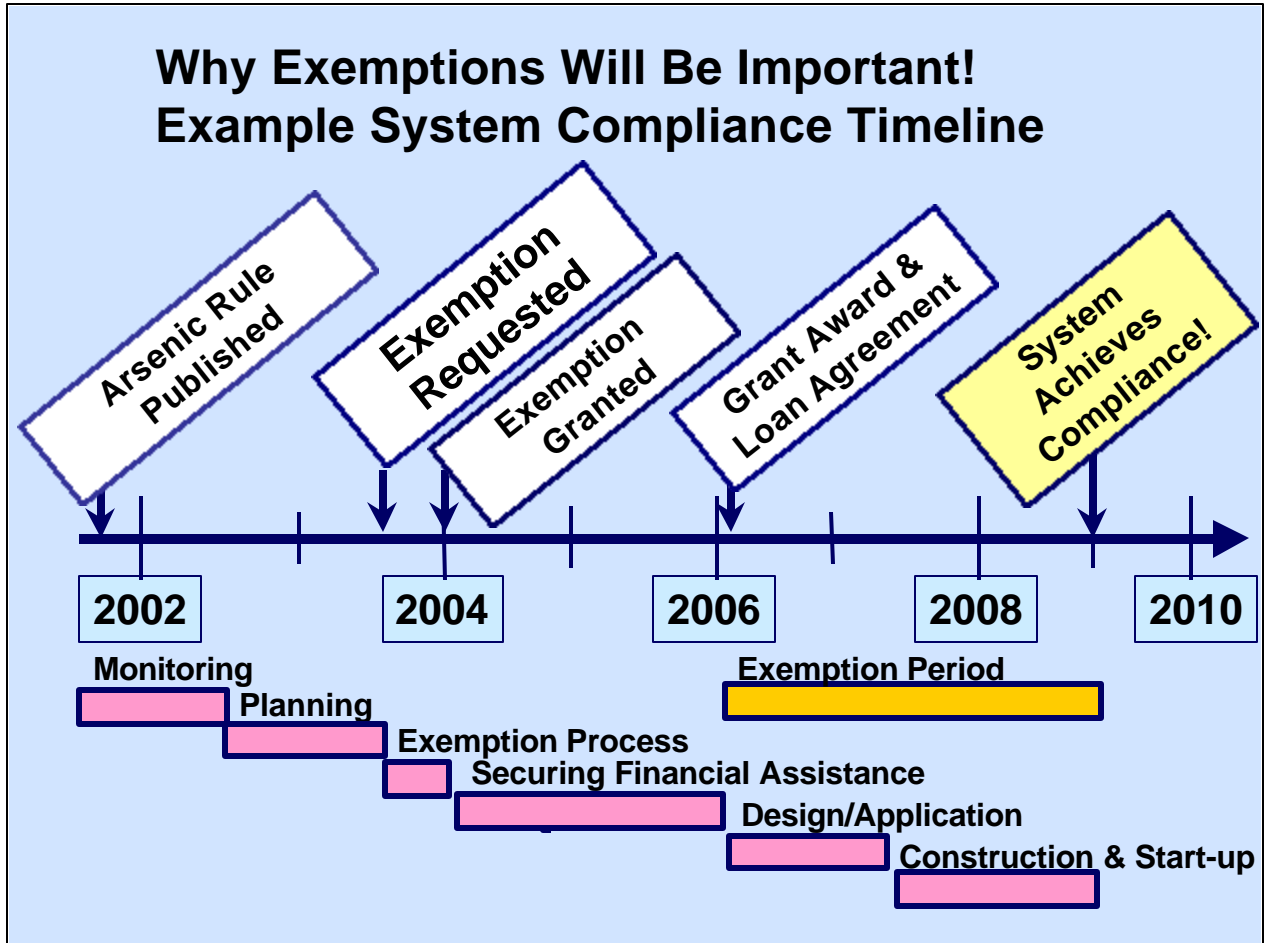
Why Exemptions Will Be Important!
Example System Compliance Timeline

Arsenic Rule Published

Exemption Requested

Exemption Granted

Grant Award & Loan Agreement

System Achieves Compliance!

2002

2004

2006

2008

2010

Monitoring

Planning

Exemption Process

Securing Financial Assistance

Exemption Period

Design/Application

Construction & Start-up